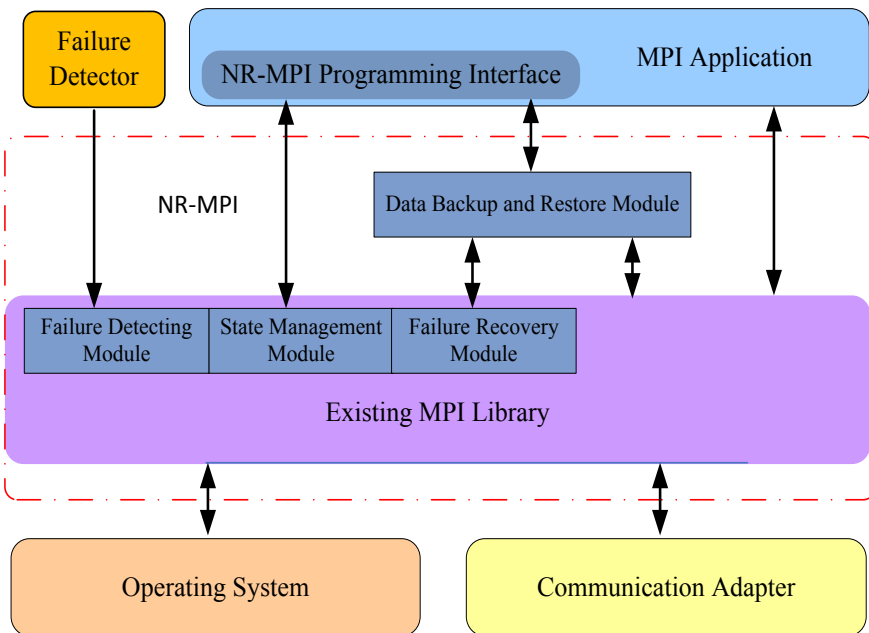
Failure Detector

NR-MPI Programming Interface

MPI Application

NR-MPI

Data Backup and Restore Module

Failure Detecting Module

State Management Module

Failure Recovery Module

Existing MPI Library

Operating System

Communication Adapter